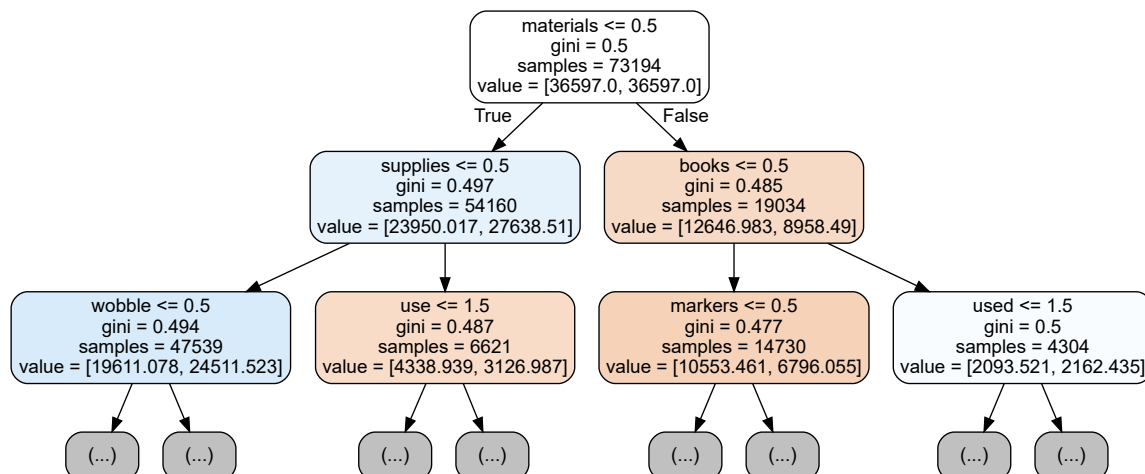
materials <= 0.5
gini = 0.5
samples = 73194
value = [36597.0, 36597.0]

True

False

supplies <= 0.5
gini = 0.497
samples = 54160
value = [23950.017, 27638.51]

books <= 0.5
gini = 0.485
samples = 19034
value = [12646.983, 8958.49]

wobble <= 0.5
gini = 0.494
samples = 47539
value = [19611.078, 24511.523]

use <= 1.5
gini = 0.487
samples = 6621
value = [4338.939, 3126.987]

markers <= 0.5
gini = 0.477
samples = 14730
value = [10553.461, 6796.055]

used <= 1.5
gini = 0.5
samples = 4304
value = [2093.521, 2162.435]

(...)

(...)

(...)

(...)

(...)

(...)

(...)

(...)